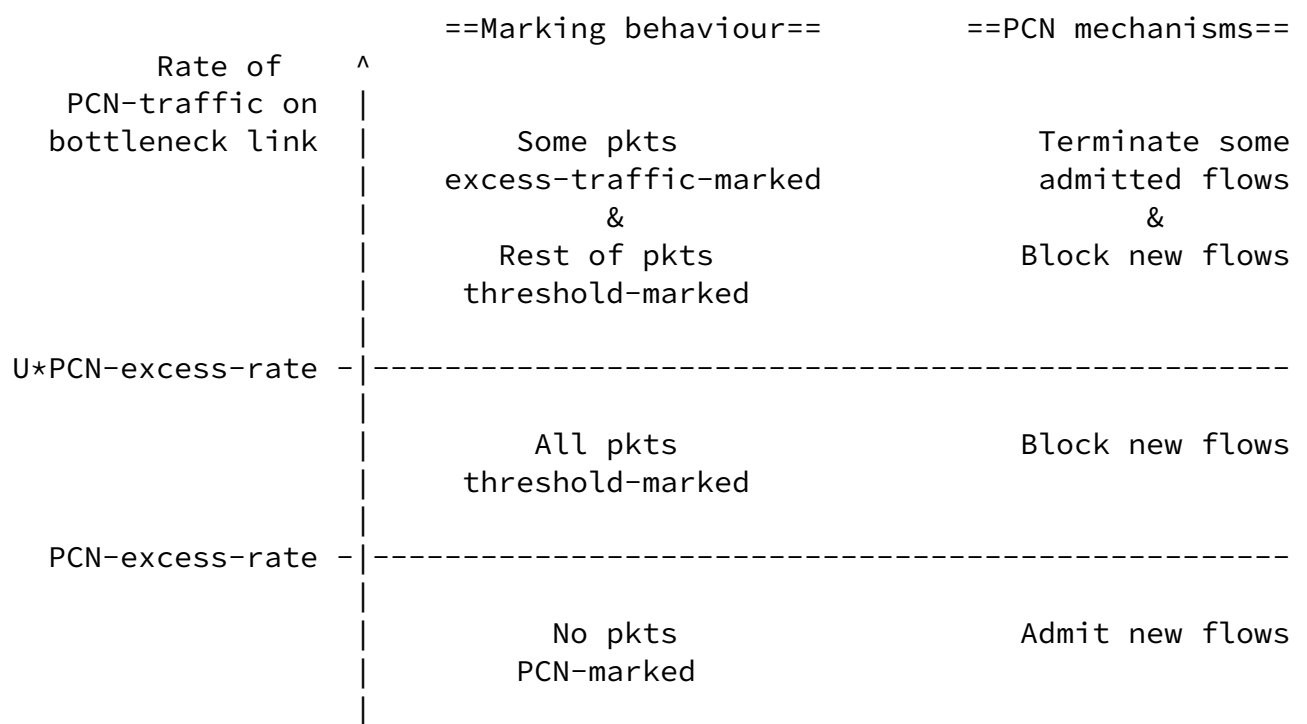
==Marking behaviour== ==PCN mechanisms==

Rate of PCN-traffic on bottleneck link

Some pkts excess-traffic-marked & Rest of pkts threshold-marked

Terminate some admitted flows & Block new flows

U*PCN-excess-rate

All pkts threshold-marked

Block new flows

PCN-excess-rate

No pkts PCN-marked

Admit new flows